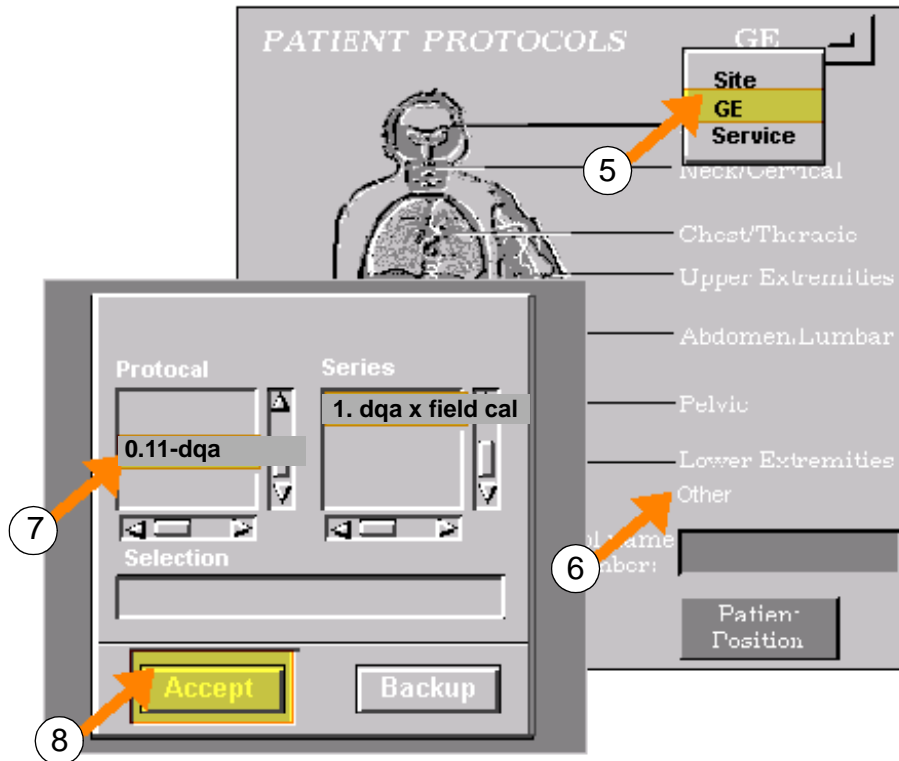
PATIENT PROTOCOLS GE

Site
GE
Service

5

Neck/Cervical

Chest/Thoracic

Upper Extremities

Abdomen/Lumbar

Pelvic

Lower Extremities

Other

6

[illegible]l Name
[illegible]mber:

Patient Position

Protocal

0.11-dqa

Series

1. dqa x field cal

7

Selection

Accept

Backup

8